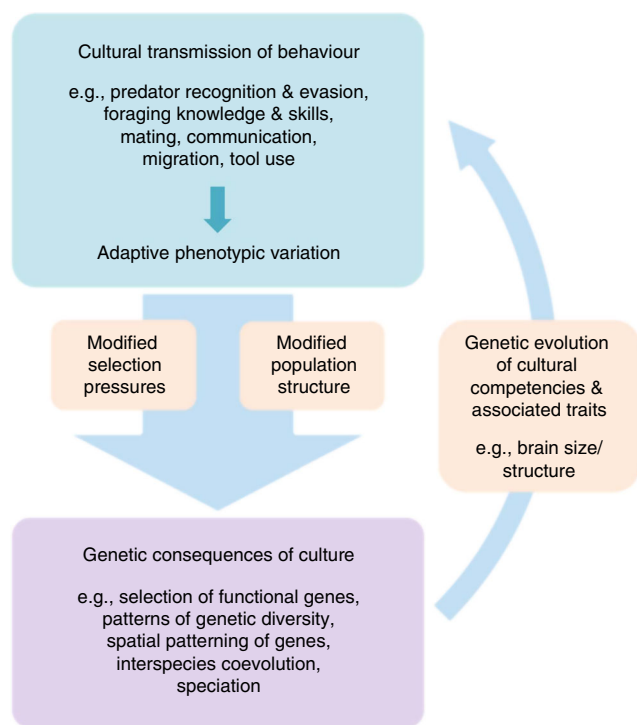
Cultural transmission of behaviour

e.g., predator recognition & evasion, foraging knowledge & skills, mating, communication, migration, tool use

Adaptive phenotypic variation

Modified selection pressures

Modified population structure

Genetic evolution of cultural competencies & associated traits

e.g., brain size/ structure

Genetic consequences of culture

e.g., selection of functional genes, patterns of genetic diversity, spatial patterning of genes, interspecies coevolution, speciation